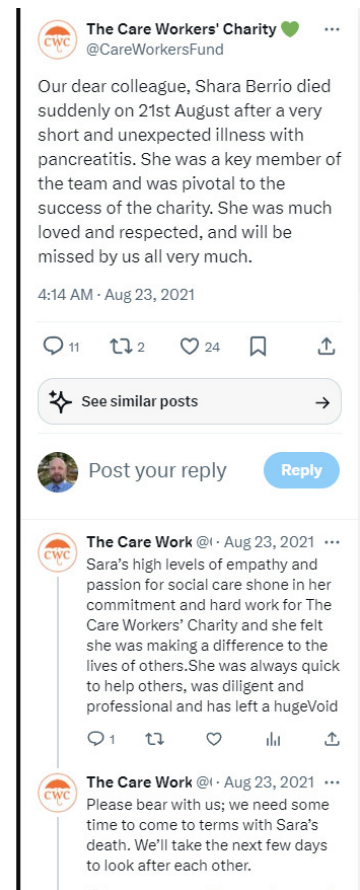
CWC The Care Workers' Charity 💚 ···
@CareWorkersFund

Our dear colleague, Shara Berrio died suddenly on 21st August after a very short and unexpected illness with pancreatitis. She was a key member of the team and was pivotal to the success of the charity. She was much loved and respected, and will be missed by us all very much.

4:14 AM · Aug 23, 2021

11 2 24

See similar posts

Post your reply Reply

CWC The Care Work @( · Aug 23, 2021 ···
Sara's high levels of empathy and passion for social care shone in her commitment and hard work for The Care Workers' Charity and she felt she was making a difference to the lives of others.She was always quick to help others, was diligent and professional and has left a hugeVoid

1

CWC The Care Work @( · Aug 23, 2021 ···
Please bear with us; we need some time to come to terms with Sara's death. We'll take the next few days to look after each other.